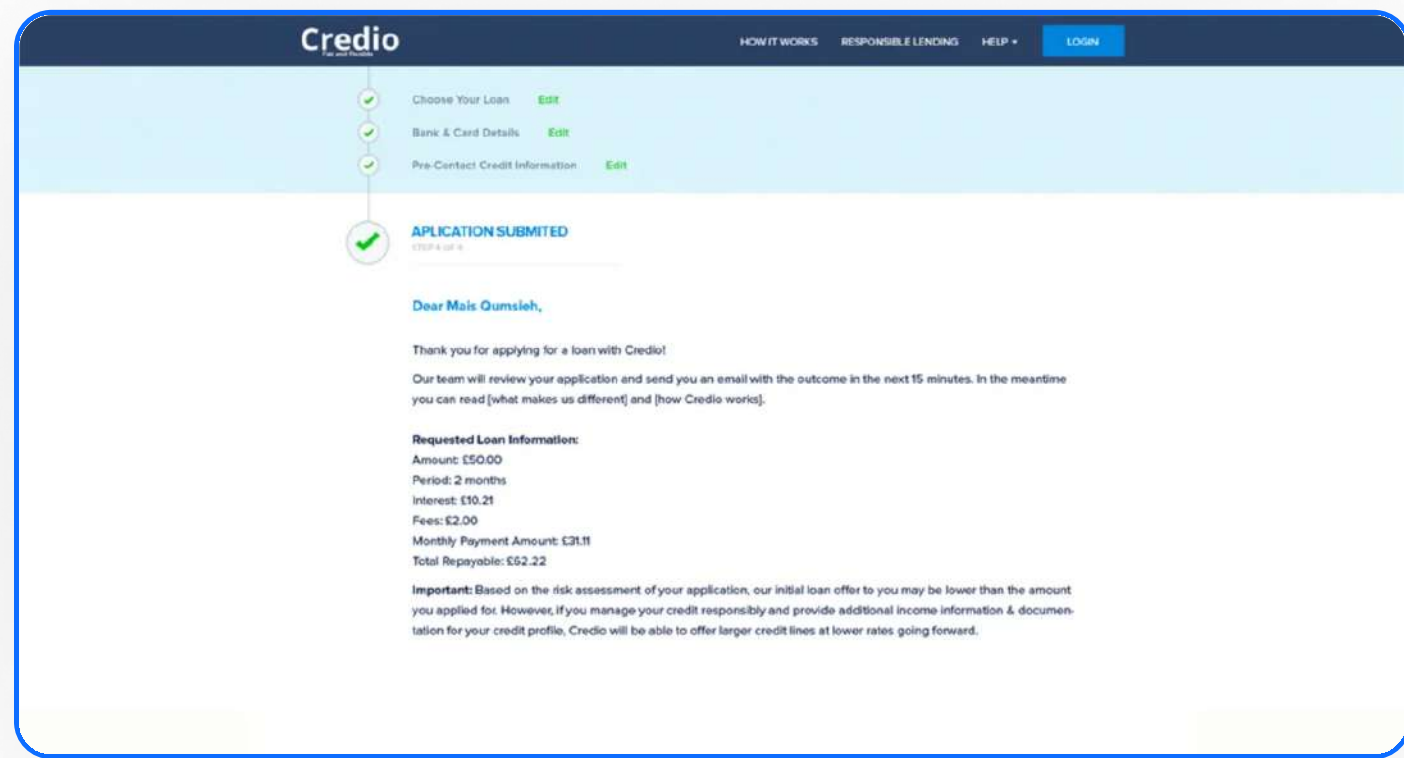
Credio
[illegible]

HOW IT WORKS RESPONSIBLE LENDING HELP ▾ LOGIN

Choose Your Loan Edit
Bank & Card Details Edit
Pre-Contact Credit Information Edit

APLICATION SUBMITED
STEP 4 OF 4

Dear Mais Qumsieh,

Thank you for applying for a loan with Credio!

Our team will review your application and send you an email with the outcome in the next 15 minutes. In the meantime you can read [what makes us different] and [how Credio works].

Requested Loan Information:
Amount: £50.00
Period: 2 months
Interest: £10.21
Fees: £2.00
Monthly Payment Amount: £31.11
Total Repayable: £62.22

Important: Based on the risk assessment of your application, our initial loan offer to you may be lower than the amount you applied for. However, if you manage your credit responsibly and provide additional income information & documentation for your credit profile, Credio will be able to offer larger credit lines at lower rates going forward.